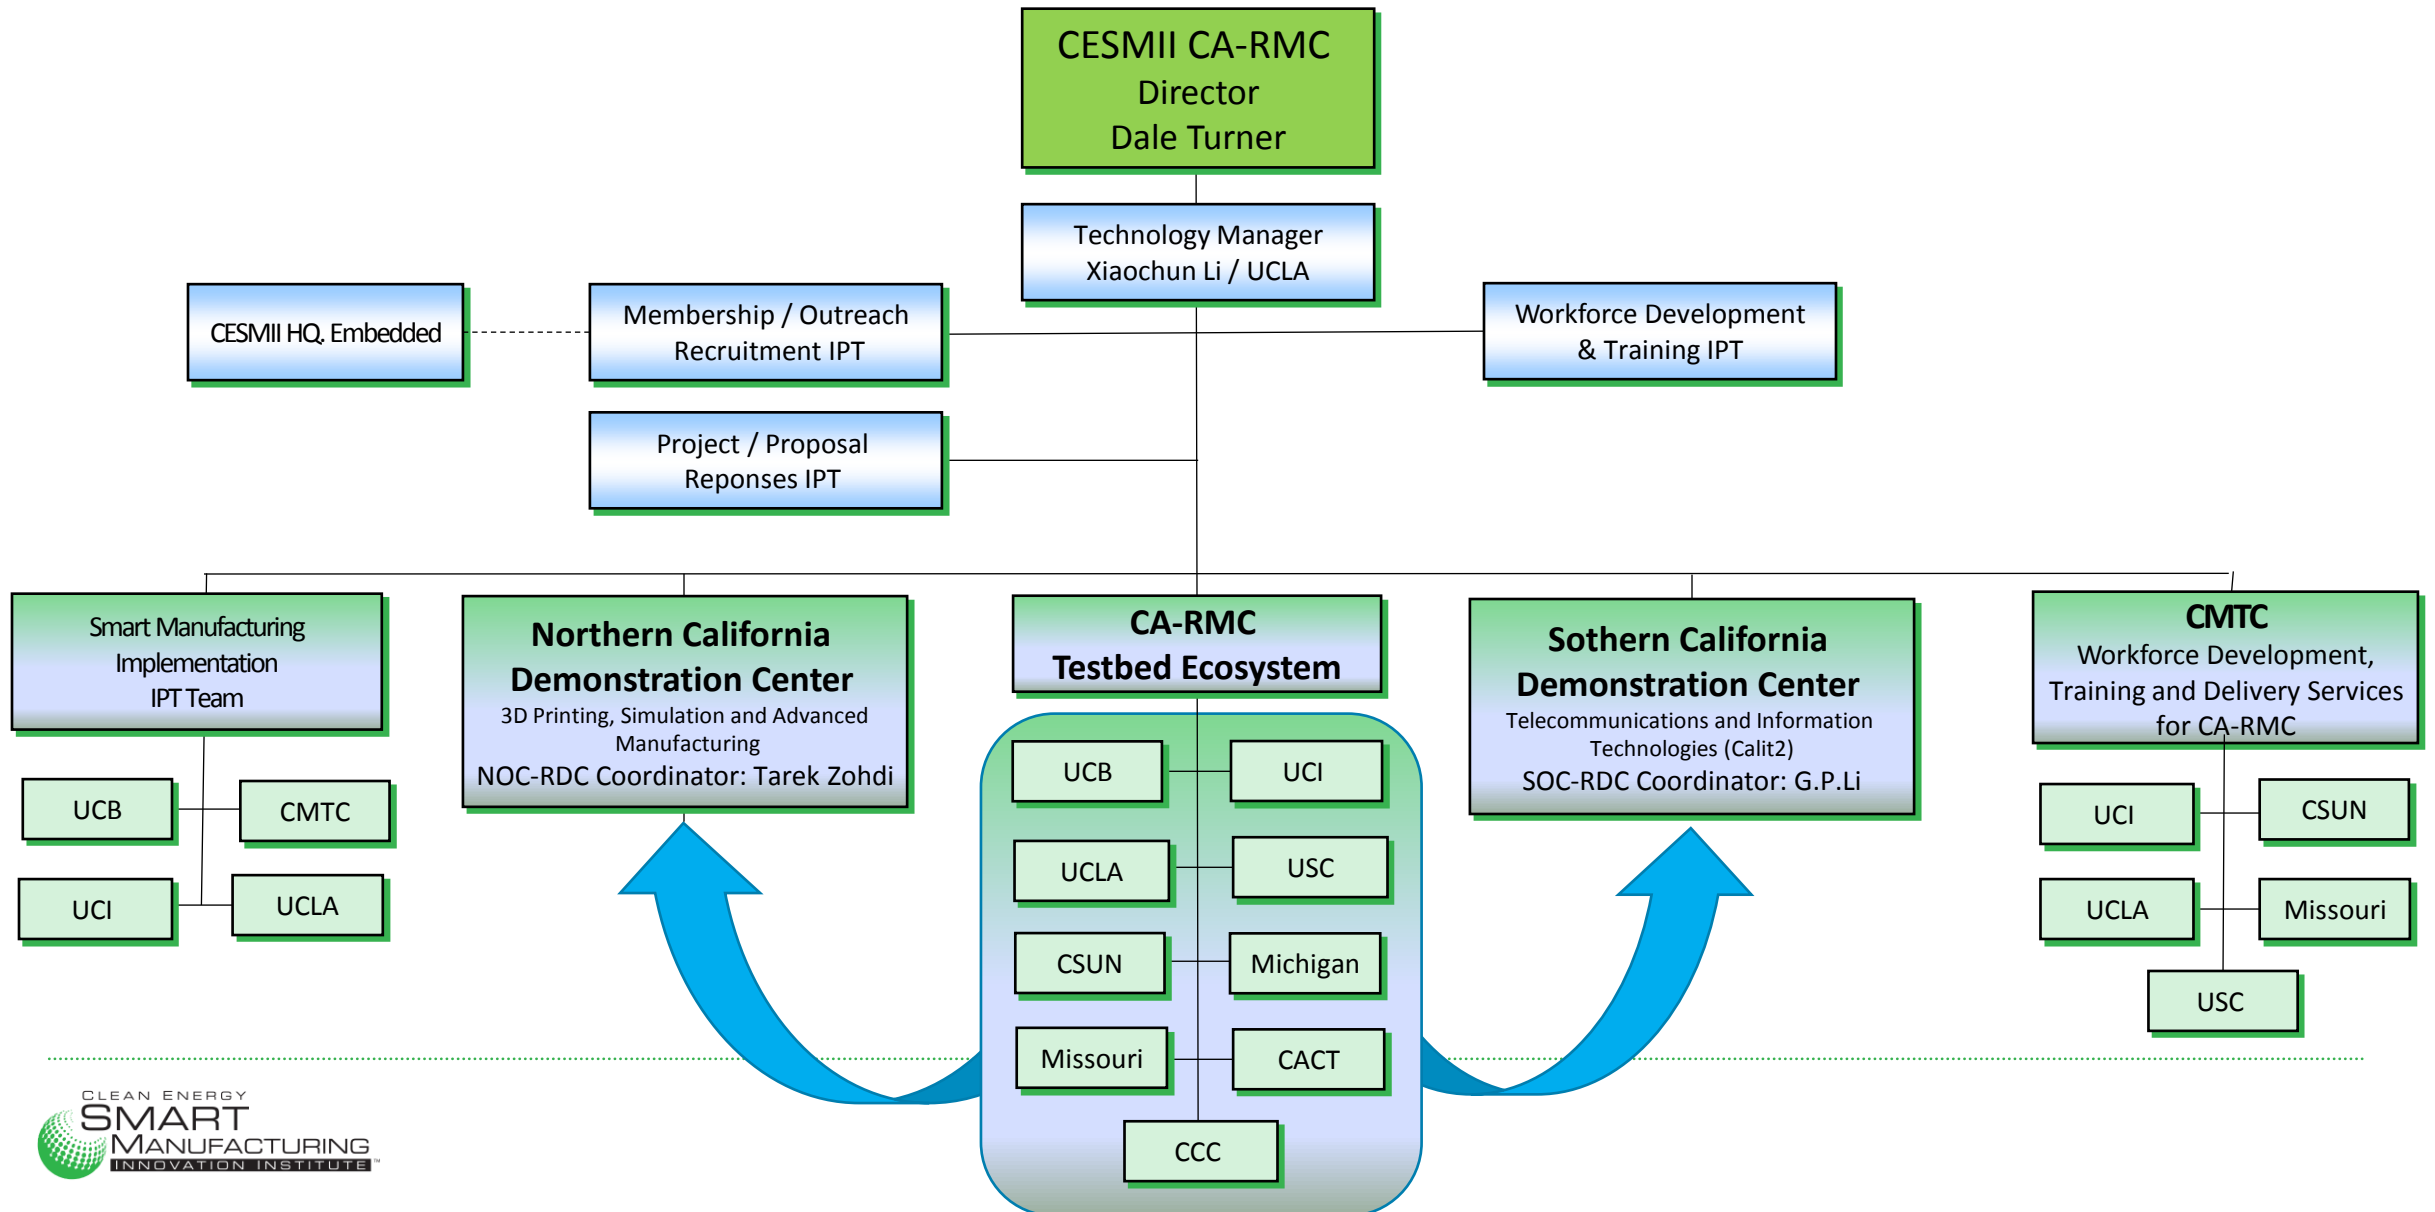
CESMII CA-RMC
Director
Dale Turner

Technology Manager
Xiaochun Li / UCLA

CESMII HQ. Embedded

Membership / Outreach
Recruitment IPT

Workforce Development
& Training IPT

Project / Proposal
Reponses IPT

Smart Manufacturing
Implementation
IPT Team

UCB

CMTC

UCI

UCLA

Northern California
Demonstration Center
3D Printing, Simulation and Advanced Manufacturing
NOC-RDC Coordinator: Tarek Zohdi

CA-RMC
Testbed Ecosystem

UCB

UCI

UCLA

USC

CSUN

Michigan

Missouri

CACT

CCC

Sothern California
Demonstration Center
Telecommunications and Information Technologies (Calit2)
SOC-RDC Coordinator: G.P.Li

CMTC
Workforce Development, Training and Delivery Services for CA-RMC

UCI

CSUN

UCLA

Missouri

USC

CLEAN ENERGY
SMART
MANUFACTURING
INNOVATION INSTITUTE